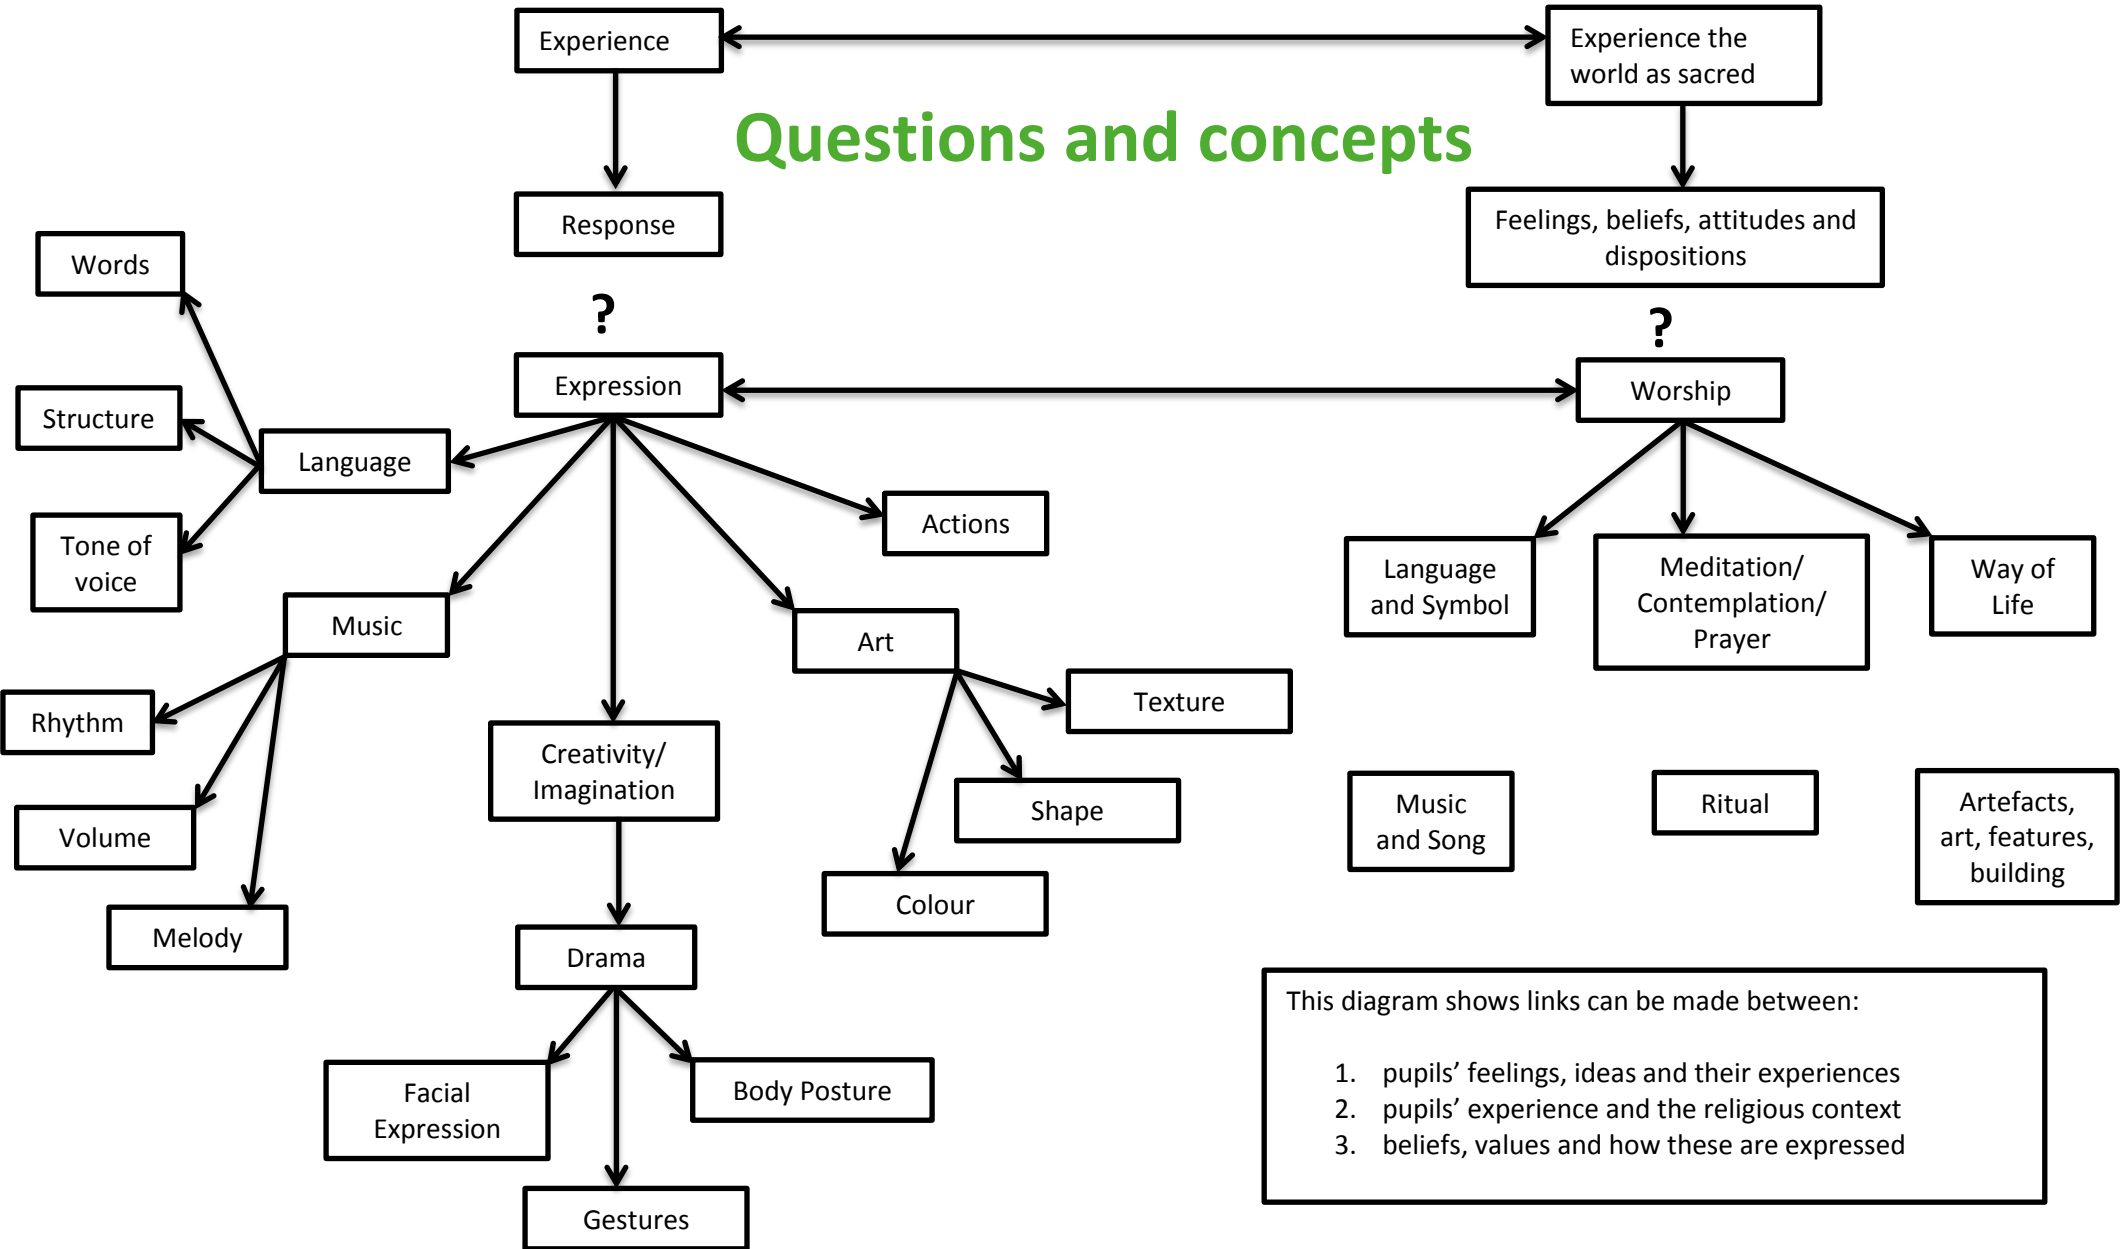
Experience

Experience the world as sacred

Questions and concepts

Response

Feelings, beliefs, attitudes and dispositions

Words

?

?

Structure

Expression

Worship

Language

Actions

Tone of voice

Language and Symbol

Meditation/ Contemplation/ Prayer

Way of Life

Music

Art

Texture

Rhythm

Creativity/ Imagination

Shape

Music and Song

Ritual

Artefacts, art, features, building

Volume

Colour

Melody

Drama

This diagram shows links can be made between:

1. pupils’ feelings, ideas and their experiences
2. pupils’ experience and the religious context
3. beliefs, values and how these are expressed

Facial Expression

Body Posture

Gestures